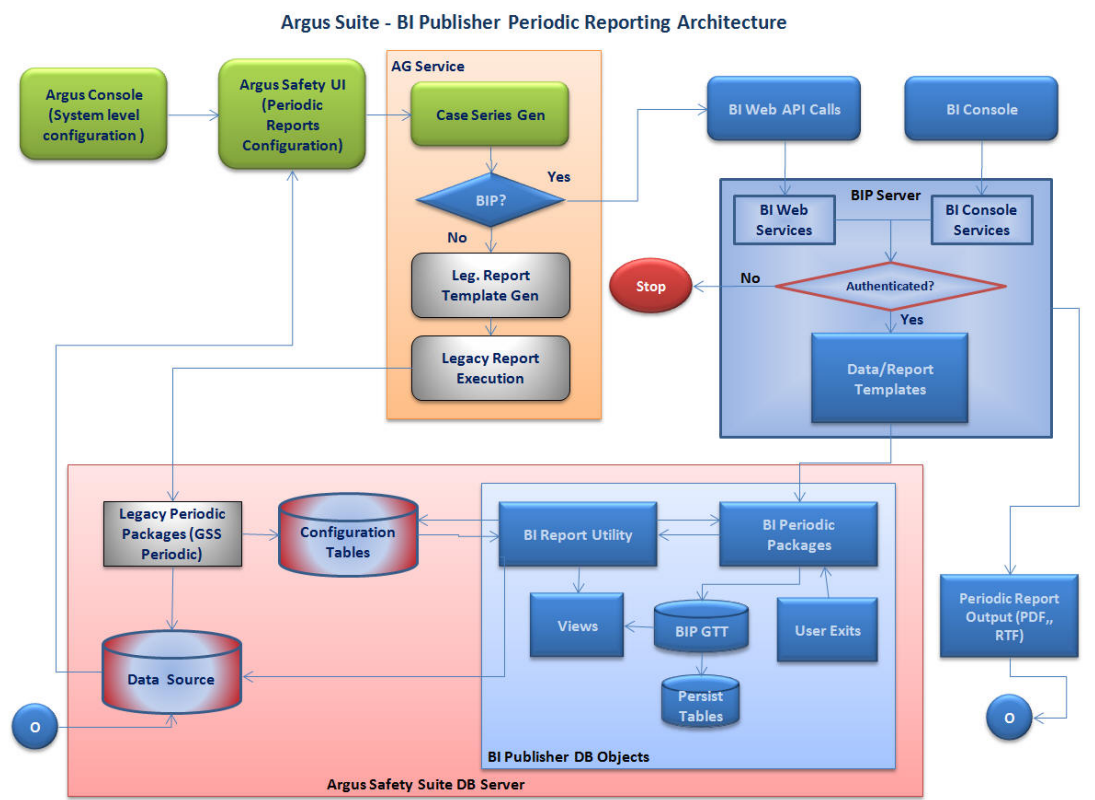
Argus Suite - BI Publisher Periodic Reporting Architecture

Argus Console (System level configuration )

Argus Safety UI (Periodic Reports Configuration)

AG Service

Case Series Gen

BIP?

Yes

No

Leg. Report Template Gen

Legacy Report Execution

BI Web API Calls

BI Console

BIP Server

BI Web Services

BI Console Services

Authenticated?

No

Stop

Yes

Data/Report Templates

Legacy Periodic Packages (GSS Periodic)

Configuration Tables

BI Report Utility

BI Periodic Packages

Views

BIP GTT

User Exits

Persist Tables

Data Source

BI Publisher DB Objects

Argus Safety Suite DB Server

Periodic Report Output (PDF,, RTF)

O

O